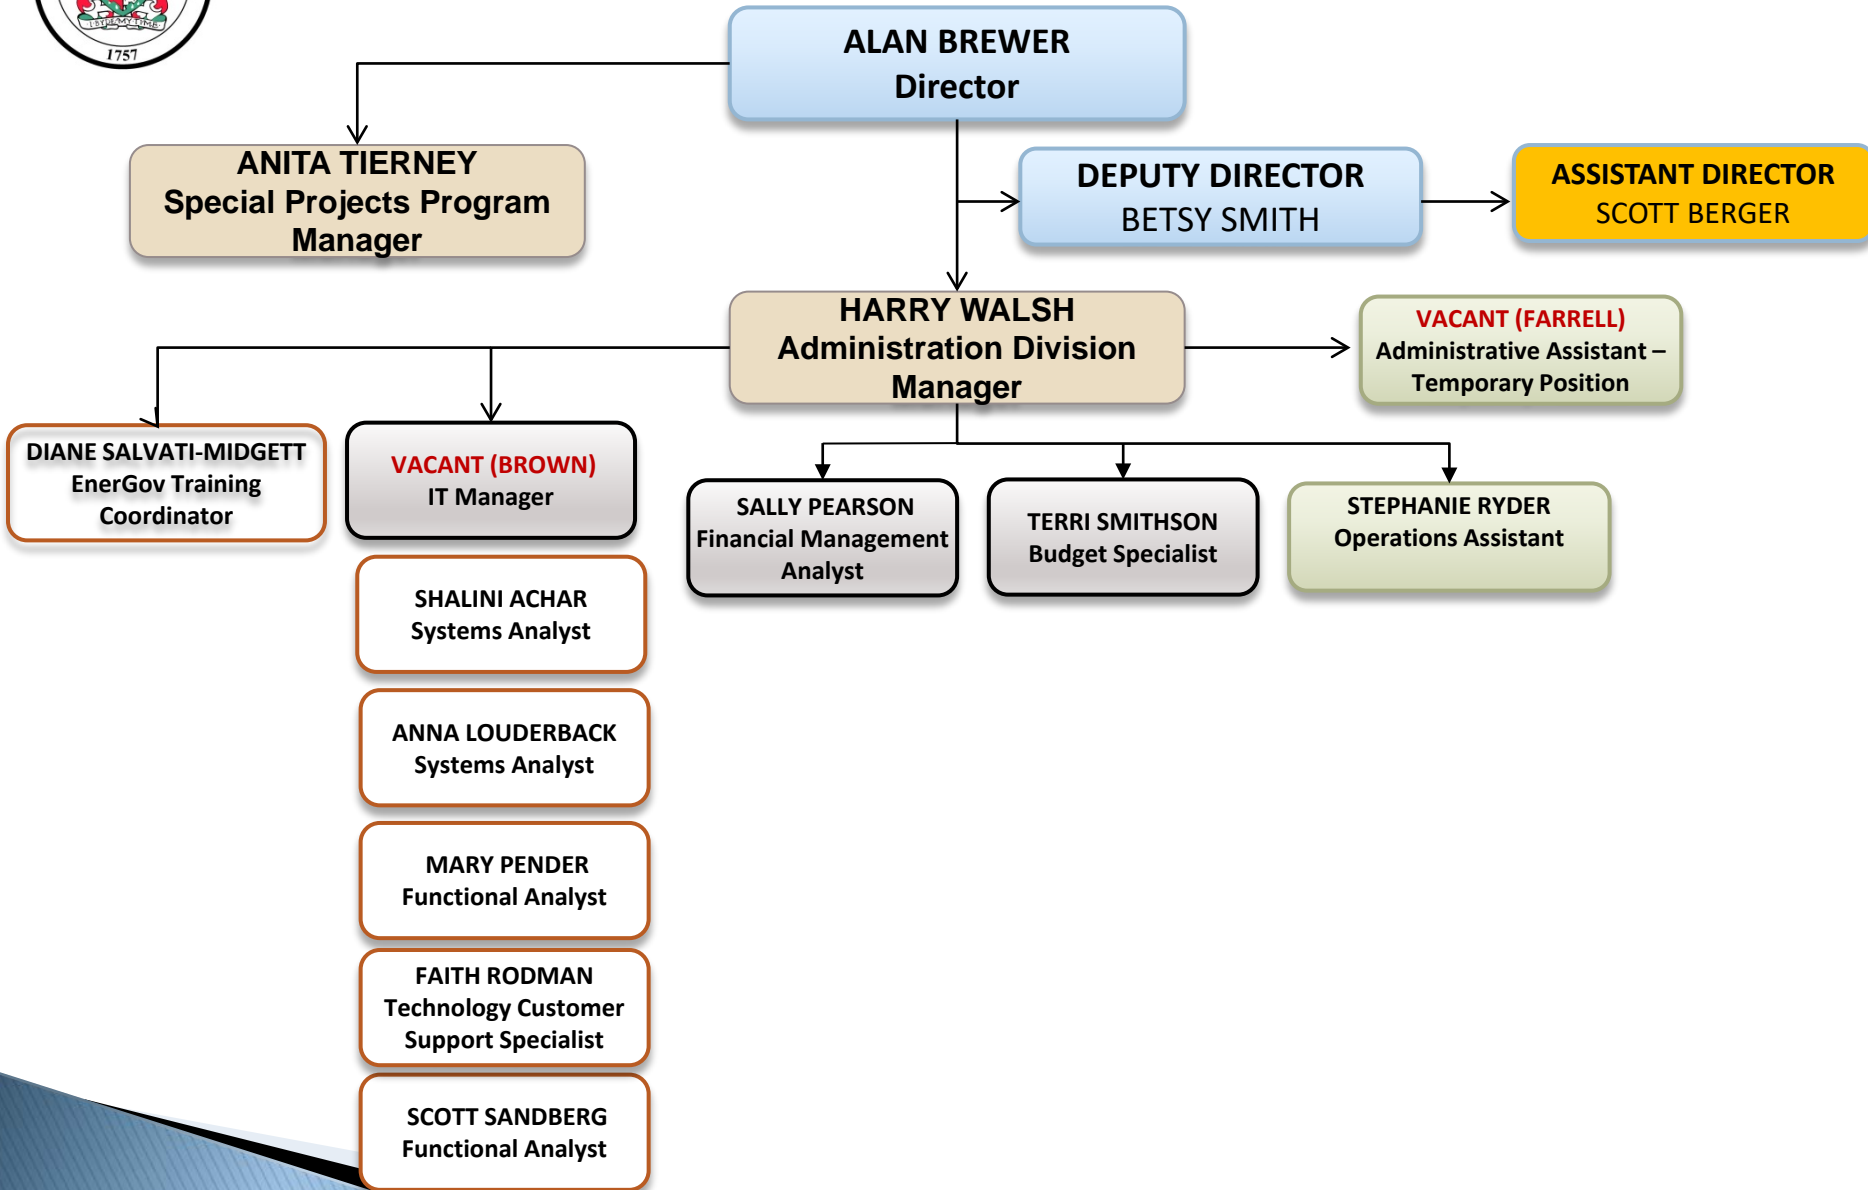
1757

ALAN BREWER
Director

ANITA TIERNEY
Special Projects Program Manager

DEPUTY DIRECTOR
BETSY SMITH

ASSISTANT DIRECTOR
SCOTT BERGER

HARRY WALSH
Administration Division Manager

VACANT (FARRELL)
Administrative Assistant – Temporary Position

DIANE SALVATI-MIDGETT
EnerGov Training Coordinator

VACANT (BROWN)
IT Manager

SALLY PEARSON
Financial Management Analyst

TERRI SMITHSON
Budget Specialist

STEPHANIE RYDER
Operations Assistant

SHALINI ACHAR
Systems Analyst

ANNA LOUDERBACK
Systems Analyst

MARY PENDER
Functional Analyst

FAITH RODMAN
Technology Customer Support Specialist

SCOTT SANDBERG
Functional Analyst